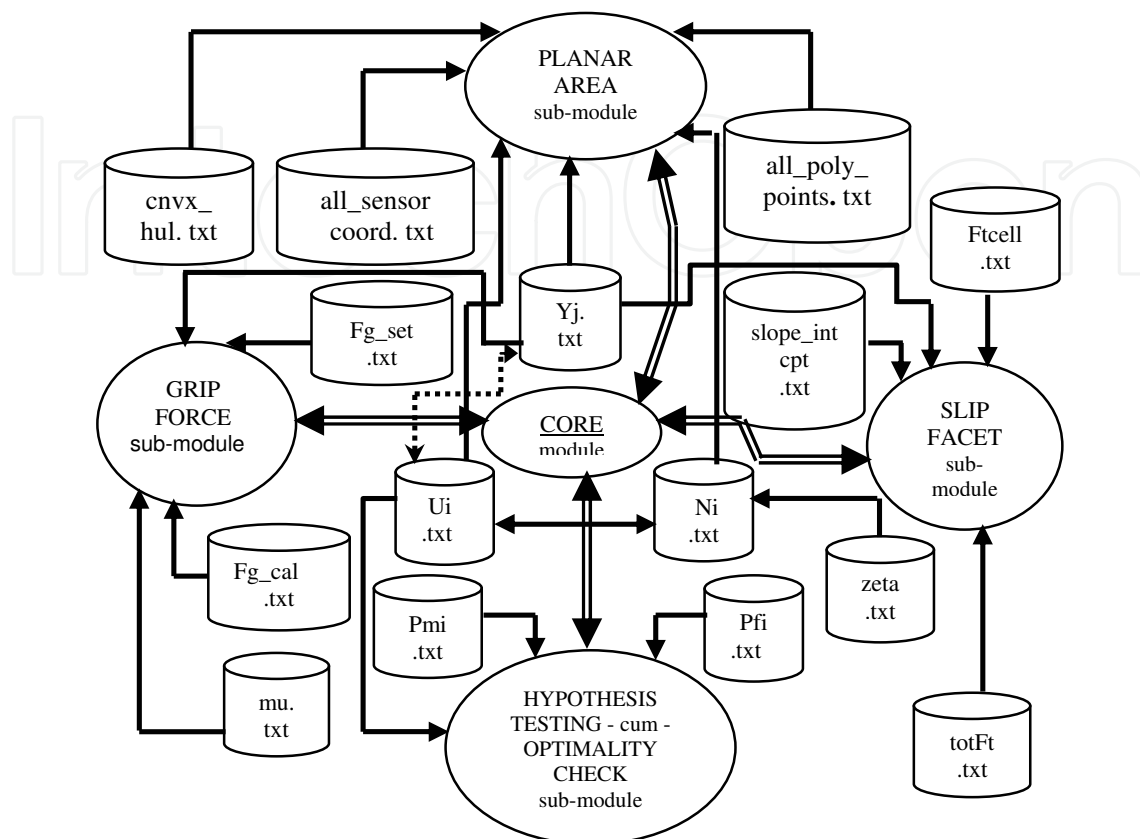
PLANAR AREA sub-module

cnvx_ hul. txt

all_sensor coord. txt

all_poly_ points. txt

Ftcell .txt

Yj. txt

Fg_set .txt

slope_int cpt .txt

GRIP FORCE sub-module

CORE module

SLIP FACET sub-module

Ui .txt

Ni .txt

Fg_cal .txt

zeta .txt

Pmi .txt

Pfi .txt

mu. txt

HYPOTHESIS TESTING - cum - OPTIMALITY CHECK sub-module

totFt .txt